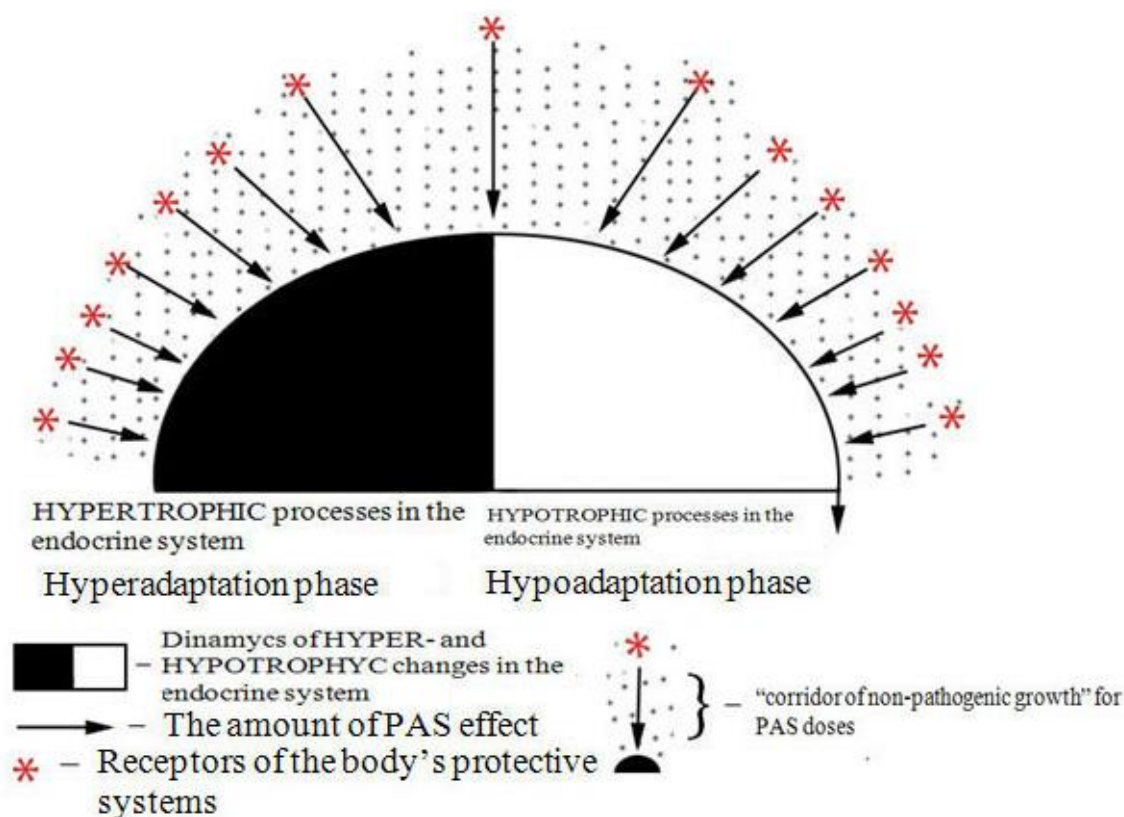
HYPERTROPHIC processes in the endocrine system

HYPOTROPHIC processes in the endocrine system

Hyperadaptation phase

Hypoadaptation phase

– Dinamycs of HYPER- and HYPOTROPHYC changes in the endocrine system

– The amount of PAS effect

– Receptors of the body's protective systems

– "corridor of non-pathogenic growth" for PAS doses